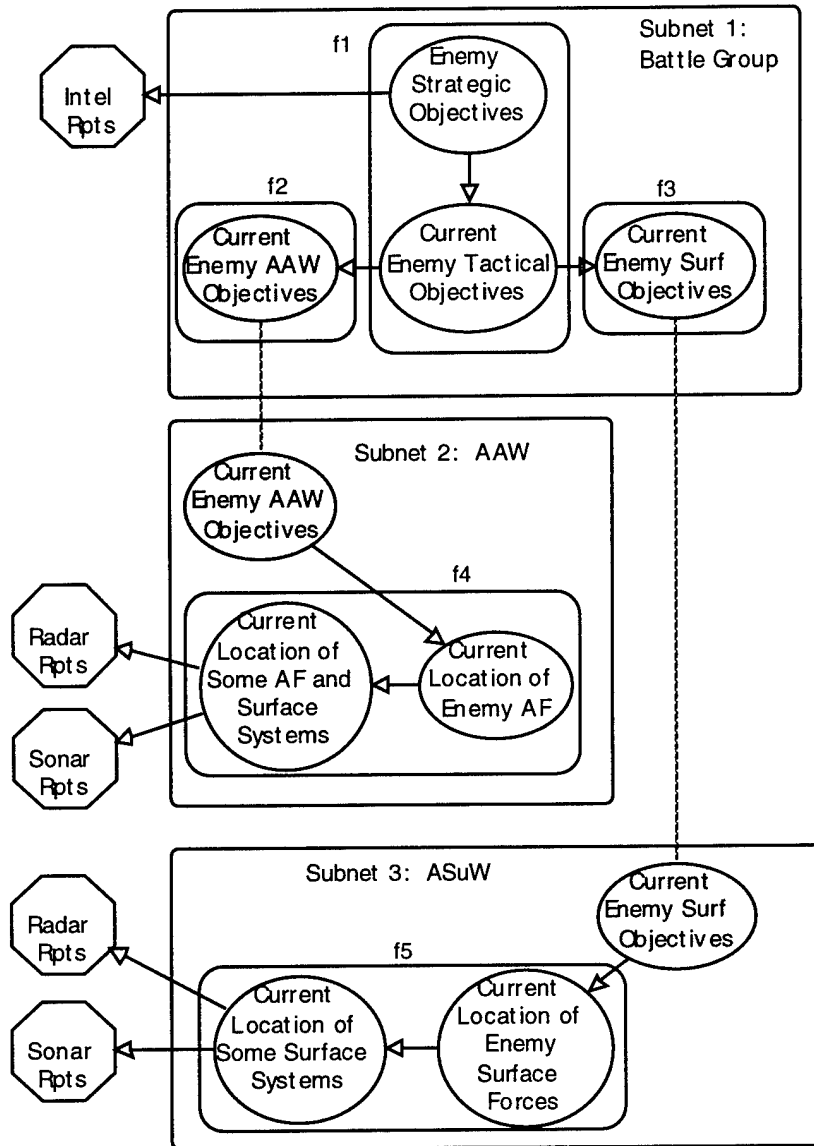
Subnet 1: Battle Group

f1

Intel Rpts

Enemy Strategic Objectives

f2

Current Enemy AAW Objectives

Current Enemy Tactical Objectives

f3

Current Enemy Surf Objectives

Subnet 2: AAW

Current Enemy AAW Objectives

f4

Radar Rpts

Current Location of Some AF and Surface Systems

Current Location of Enemy AF

Sonar Rpts

Subnet 3: ASuW

Current Enemy Surf Objectives

Radar Rpts

f5

Current Location of Some Surface Systems

Current Location of Enemy Surface Forces

Sonar Rpts